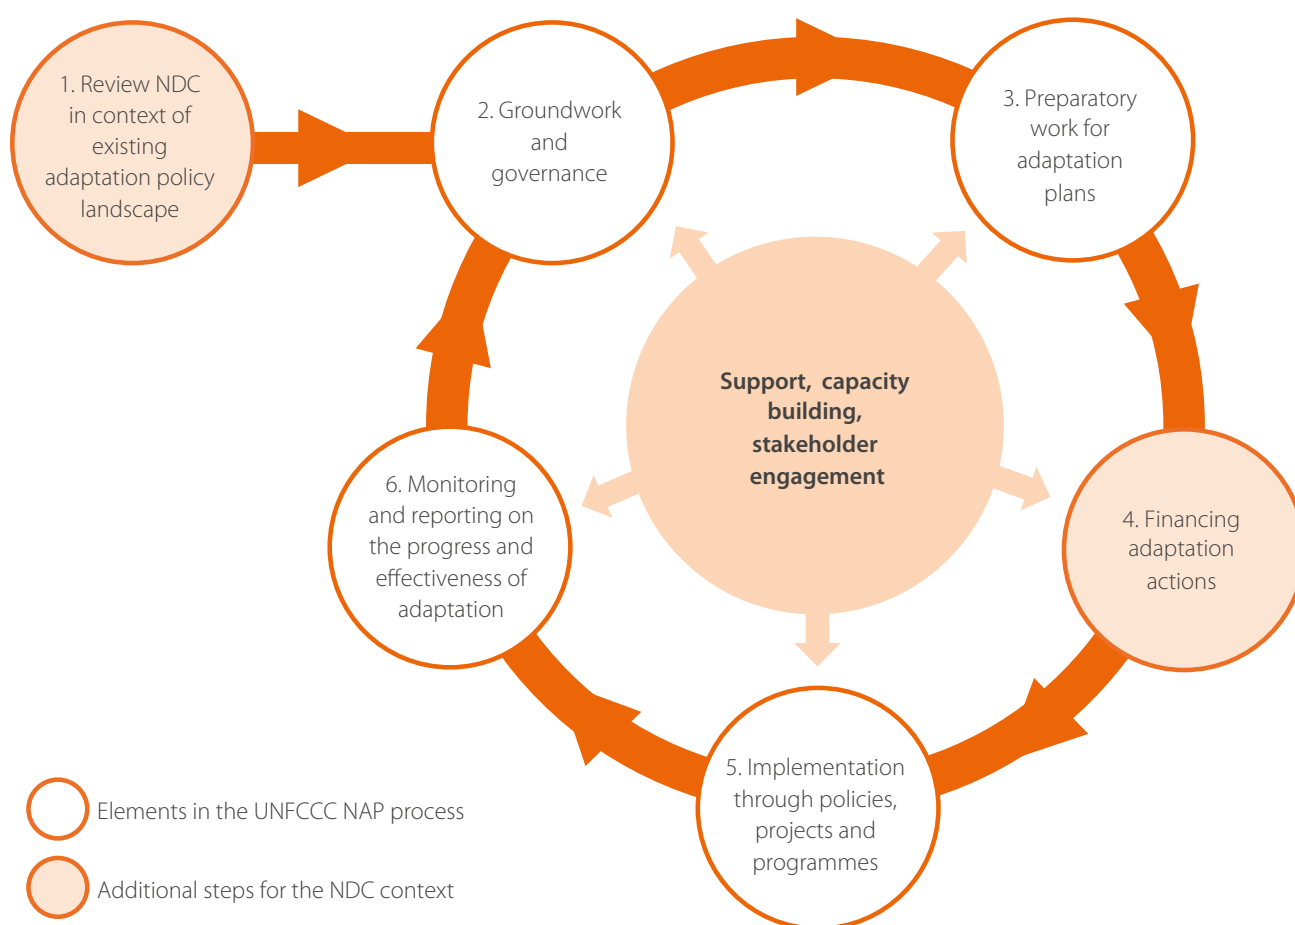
1. Review NDC in context of existing adaptation policy landscape

2. Groundwork and governance

3. Preparatory work for adaptation plans

Support, capacity building, stakeholder engagement

4. Financing adaptation actions

5. Implementation through policies, projects and programmes

6. Monitoring and reporting on the progress and effectiveness of adaptation

Elements in the UNFCCC NAP process

Additional steps for the NDC context